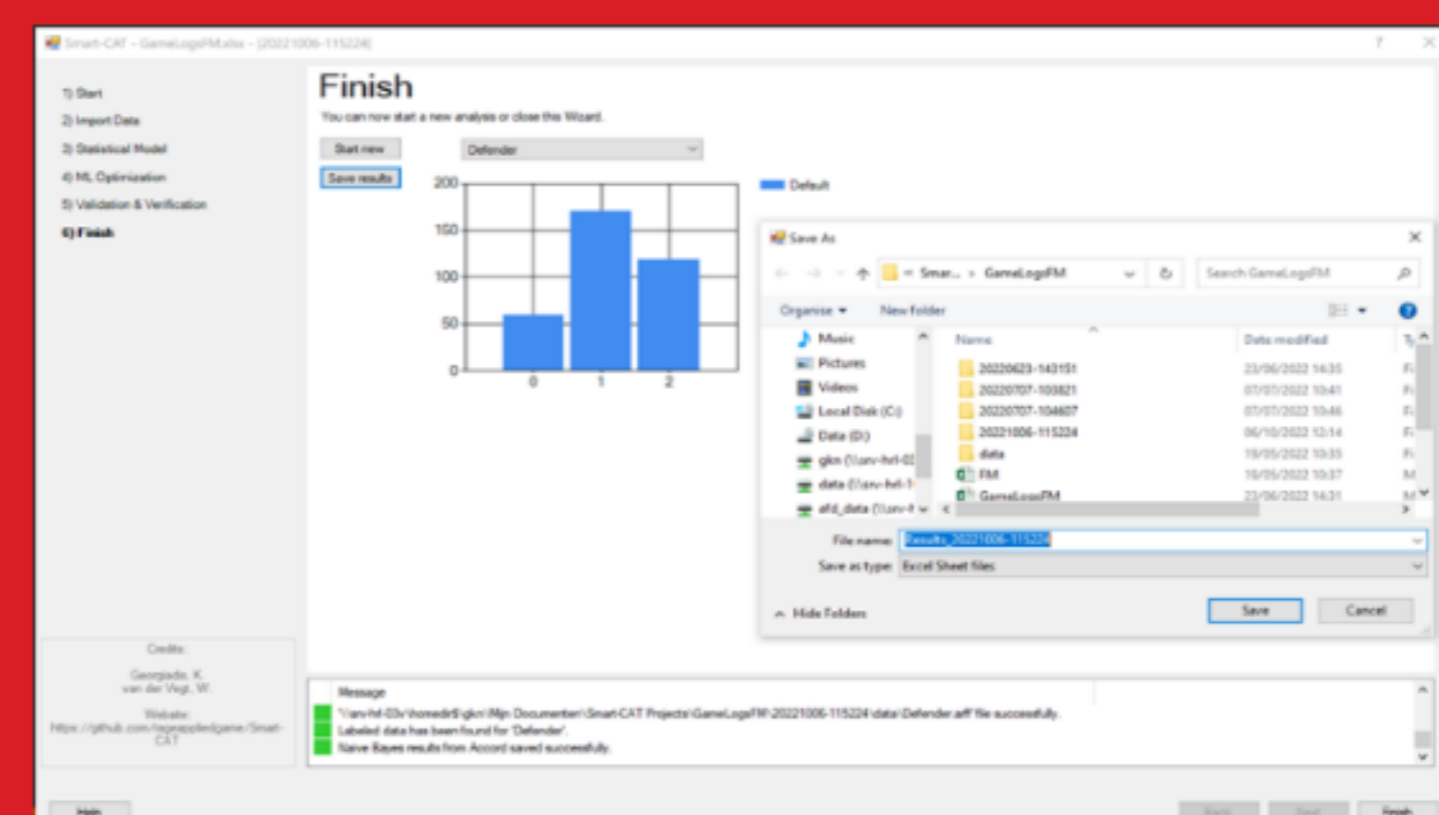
Smart-CAT - GameLogsFM.xlsx - [20221006-115224]

1) Start
2) Import Data
3) Statistical Model
4) ML Optimization
5) Validation & Verification
6) Finish

Finish

You can now start a new analysis or close this Wizard.

Start new

Save results

Defender

Default

200
150
100
50
0

0
1
2

Save As

Smar... > GameLogsFM

Search GameLogsFM

Organise ▾ New folder

Music
Pictures
Videos
Local Disk (C:)
Data (D:)
gkn (\\srv-hrl-03
data (\\srv-hrl-1
afd_data (\\srv-h

| Name | Date modified | Ty |
|---|---|---|
| 20220623-143151 | 23/06/2022 14:35 | Fi |
| 20220707-103821 | 07/07/2022 10:41 | Fi |
| 20220707-104607 | 07/07/2022 10:46 | Fi |
| 20221006-115224 | 06/10/2022 12:14 | Fi |
| data | 19/05/2022 10:35 | Fi |
| FM | 19/05/2022 10:37 | M |
| GameLogsFM | 23/06/2022 14:31 | M |

File name: Results_20221006-115224

Save as type: Excel Sheet files

Hide Folders

Save

Cancel

Credits:

Georgiadis, K.
van der Vegt, W.

Website:
https://github.com/rageappliedgame/Smart-CAT

Message

\\srv-hrl-03v\homedir$\gkn\Mijn Documenten\Smart-CAT Projects\GameLogsFM\20221006-115224\data\Defender.arff file successfully.
Labeled data has been found for 'Defender'.
Naive Bayes results from Accord saved successfully.

Help

Back

Next

Finish